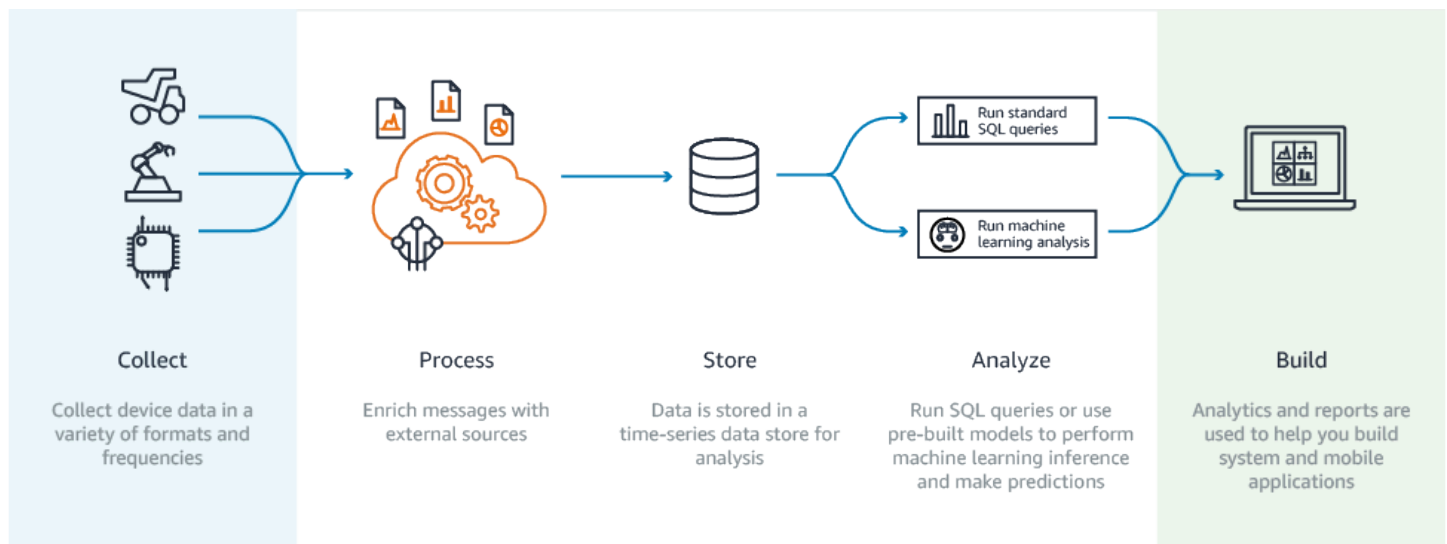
Run standard SQL queries

Run machine learning analysis

Collect

Collect device data in a variety of formats and frequencies

Process

Enrich messages with external sources

Store

Data is stored in a time-series data store for analysis

Analyze

Run SQL queries or use pre-built models to perform machine learning inference and make predictions

Build

Analytics and reports are used to help you build system and mobile applications